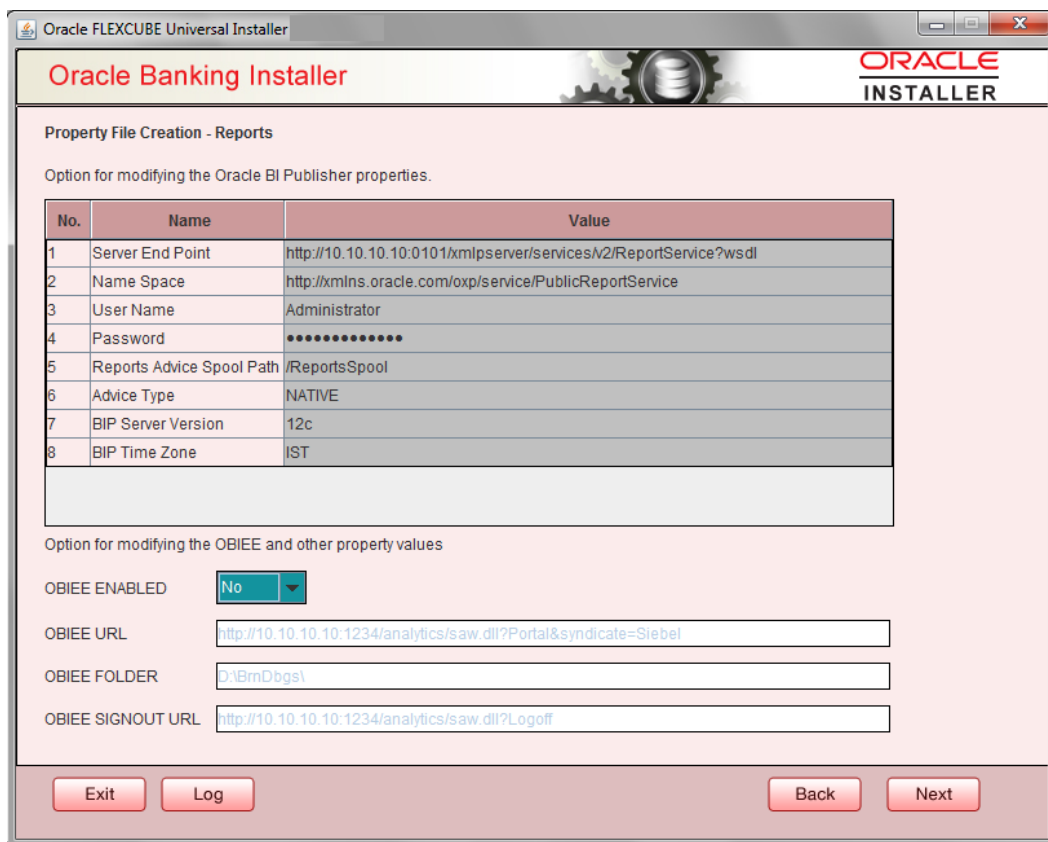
Oracle FLEXCUBE Universal Installer

Oracle Banking Installer

ORACLE
INSTALLER

Property File Creation - Reports

Option for modifying the Oracle BI Publisher properties.

| No. | Name | Value |
|---|---|---|
| 1 | Server End Point | http://10.10.10.10:0101/xmlpserver/services/v2/ReportService?wsdl |
| 2 | Name Space | http://xmlns.oracle.com/oxp/service/PublicReportService |
| 3 | User Name | Administrator |
| 4 | Password | ●●●●●●●●●●●●● |
| 5 | Reports Advice Spool Path | /ReportsSpool |
| 6 | Advice Type | NATIVE |
| 7 | BIP Server Version | 12c |
| 8 | BIP Time Zone | IST |

Option for modifying the OBIEE and other property values

OBIEE ENABLED No

OBIEE URL http://10.10.10.10:1234/analytics/saw.dll?Portal&syndicate=Siebel

OBIEE FOLDER D:\BrnDbgs\

OBIEE SIGNOUT URL http://10.10.10.10:1234/analytics/saw.dll?Logoff

Exit Log Back Next